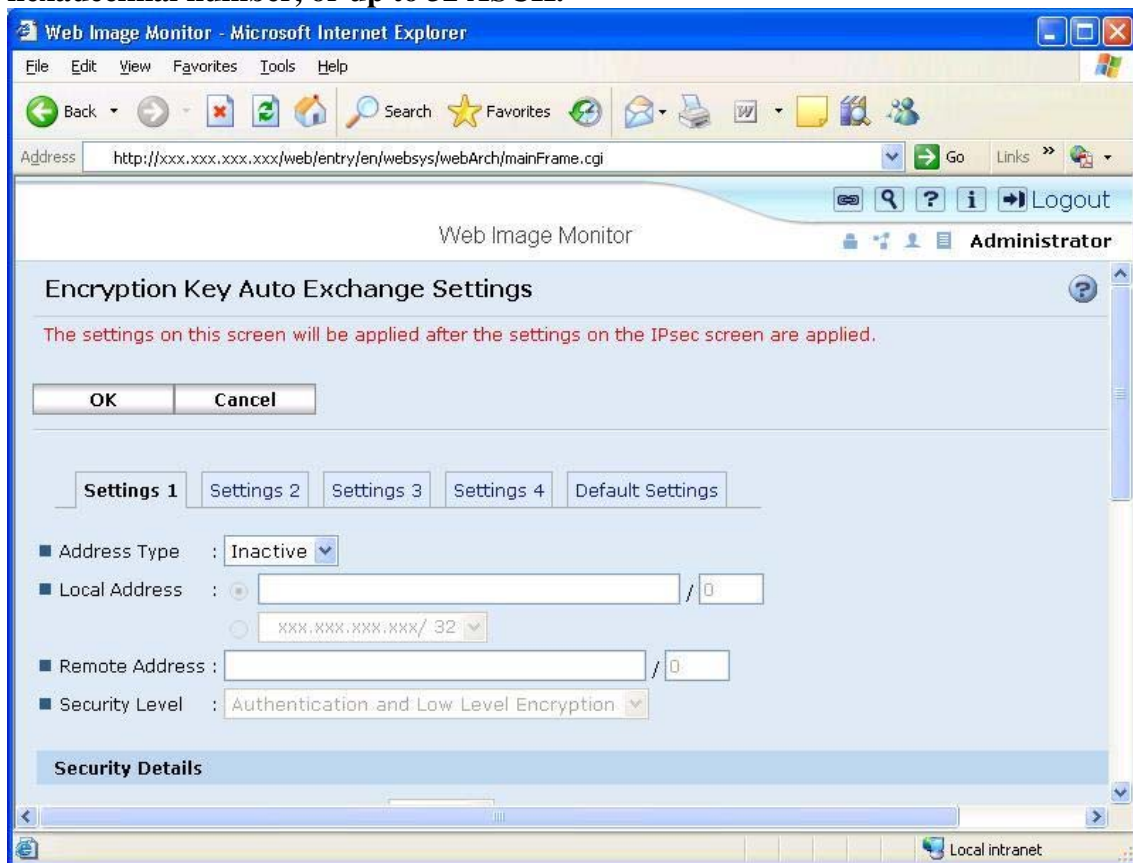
hexadecimal number, or up to 32 ASCII.

Web Image Monitor - Microsoft Internet Explorer

File Edit View Favorites Tools Help

Back Search Favorites

Address http://xxx.xxx.xxx.xxx/web/entry/en/websys/webArch/mainFrame.cgi Go Links

Logout

Web Image Monitor Administrator

Encryption Key Auto Exchange Settings

The settings on this screen will be applied after the settings on the IPsec screen are applied.

OK Cancel

Settings 1 Settings 2 Settings 3 Settings 4 Default Settings

Address Type : Inactive

Local Address : / 0

xxx.xxx.xxx.xxx/ 32

Remote Address : / 0

Security Level : Authentication and Low Level Encryption

Security Details

Local intranet